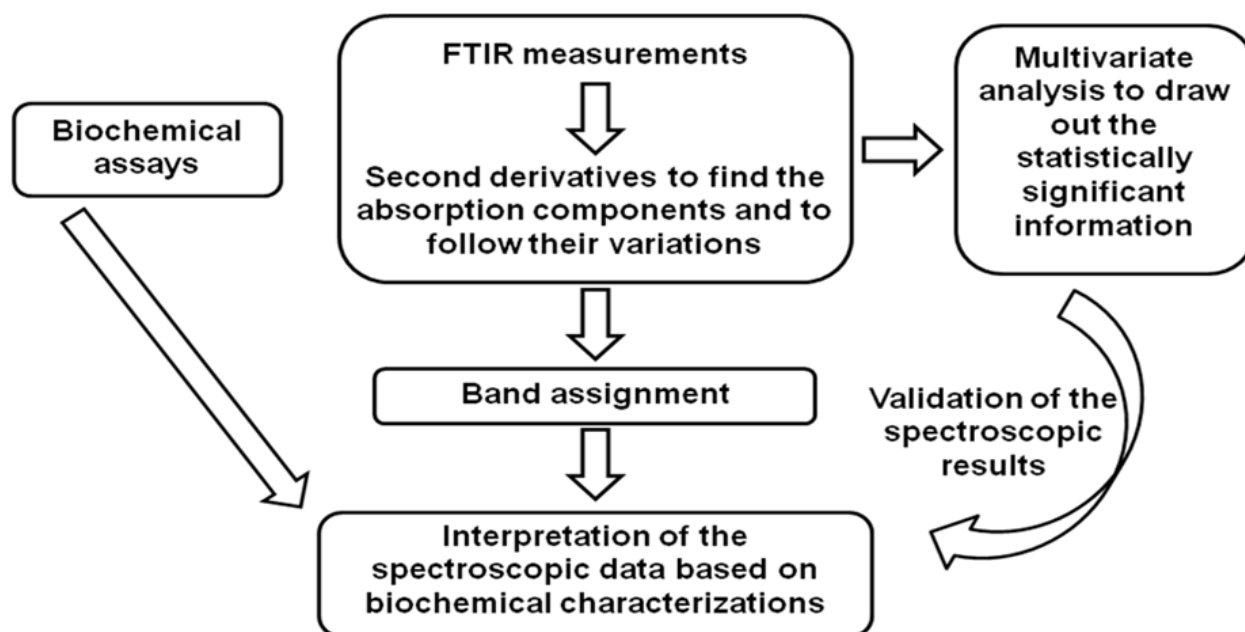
Biochemical assays

FTIR measurements

Second derivatives to find the absorption components and to follow their variations

Multivariate analysis to draw out the statistically significant information

Band assignment

Validation of the spectroscopic results

Interpretation of the spectroscopic data based on biochemical characterizations